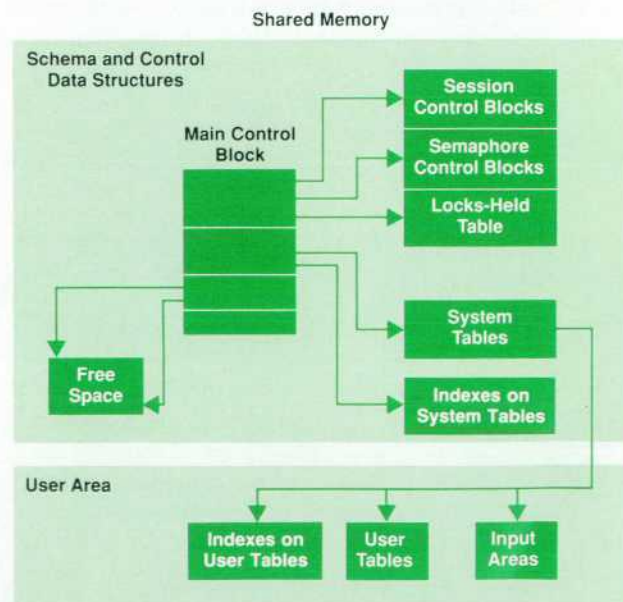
Shared Memory

Schema and Control Data Structures

Main Control Block

Session Control Blocks

Semaphore Control Blocks

Locks-Held Table

System Tables

Indexes on System Tables

Free Space

User Area

Indexes on User Tables

User Tables

Input Areas